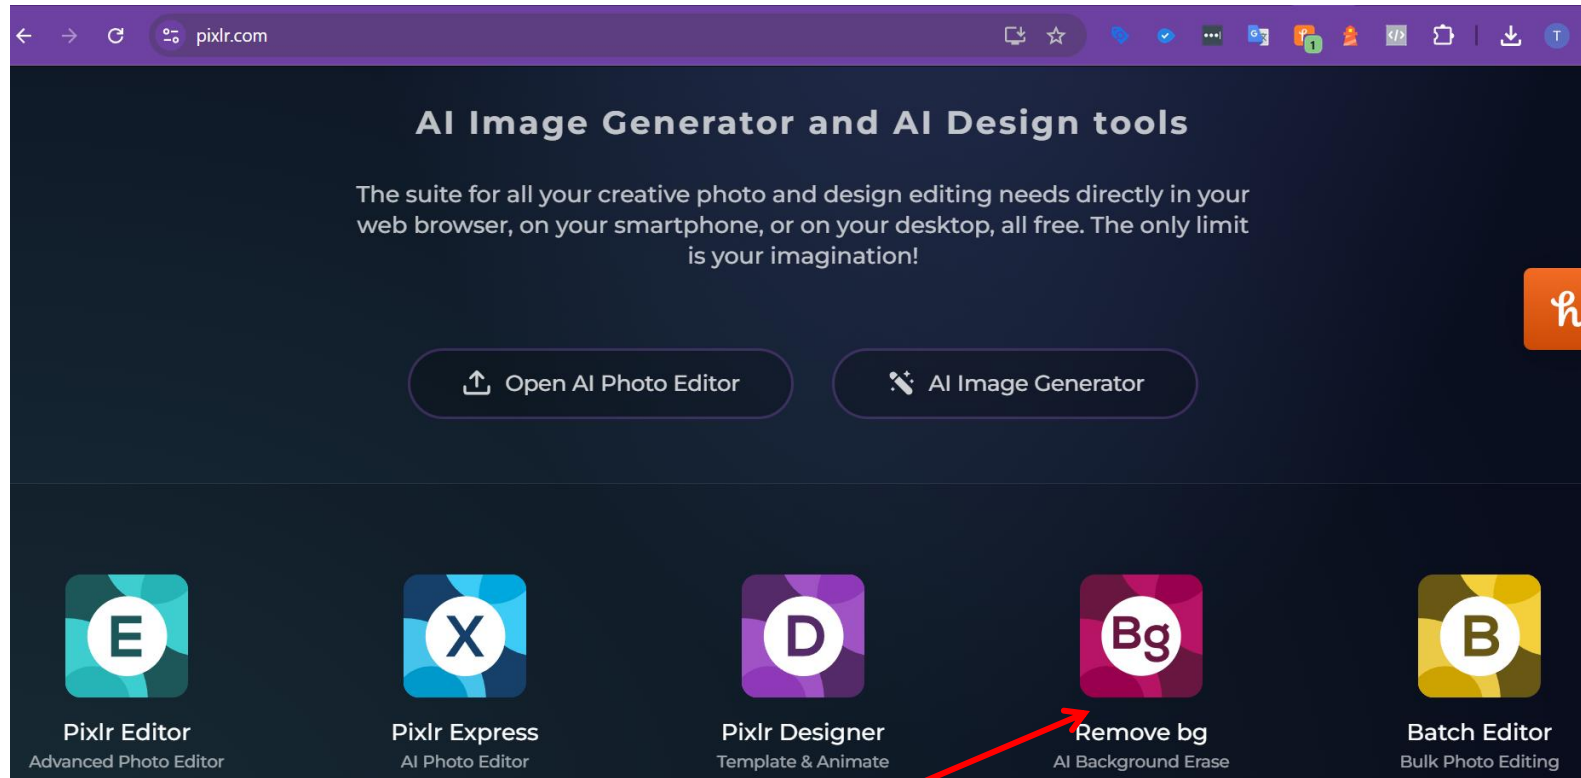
pixlr.com

AI Image Generator and AI Design tools

The suite for all your creative photo and design editing needs directly in your web browser, on your smartphone, or on your desktop, all free. The only limit is your imagination!

Open AI Photo Editor

AI Image Generator

E
Pixlr Editor
Advanced Photo Editor

X
Pixlr Express
AI Photo Editor

D
Pixlr Designer
Template & Animate

Bg
Remove bg
AI Background Erase

B
Batch Editor
Bulk Photo Editing